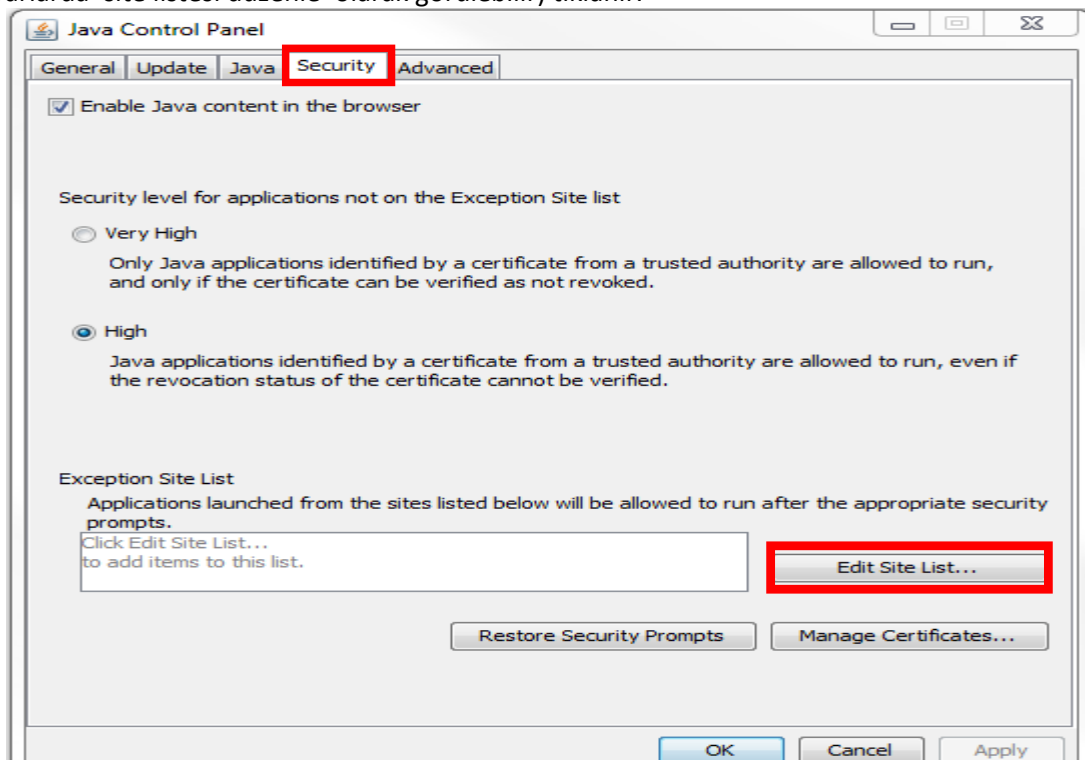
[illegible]

Java Control Panel

General | Update | Java | Security | Advanced

Enable Java content in the browser

Security level for applications not on the Exception Site list

Very High

Only Java applications identified by a certificate from a trusted authority are allowed to run, and only if the certificate can be verified as not revoked.

High

Java applications identified by a certificate from a trusted authority are allowed to run, even if the revocation status of the certificate cannot be verified.

Exception Site List

Applications launched from the sites listed below will be allowed to run after the appropriate security prompts.

Click Edit Site List...
to add items to this list.

Edit Site List...

Restore Security Prompts

Manage Certificates...

OK

Cancel

Apply